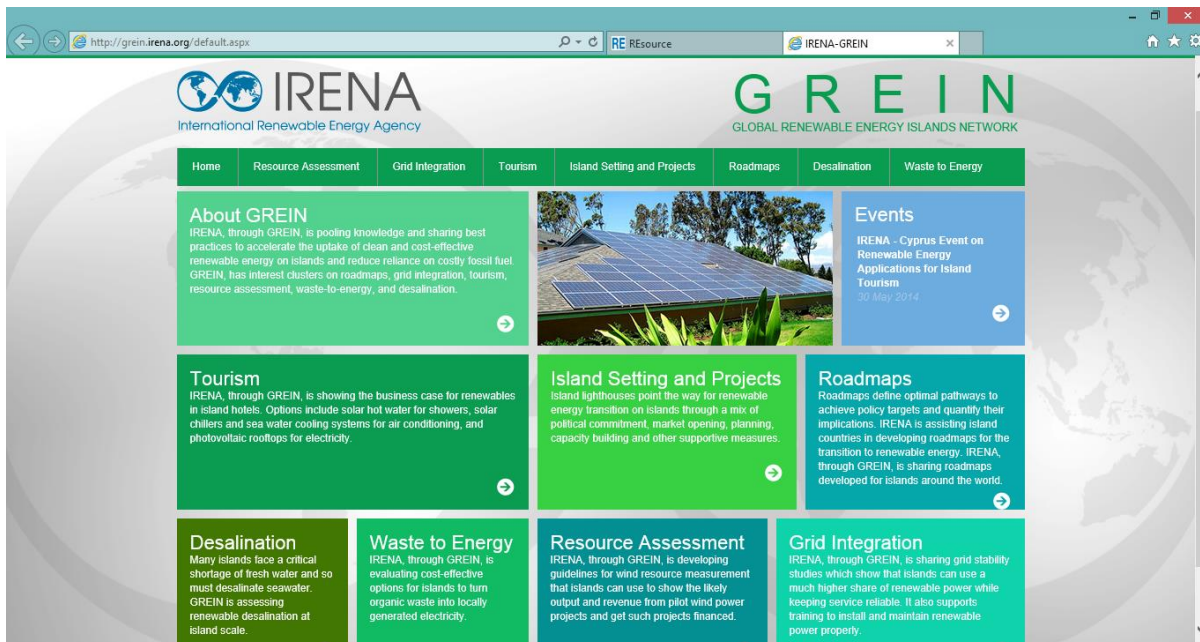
http://grein.irena.org/default.aspx

RE REsource

IRENA-GREIN

IRENA
International Renewable Energy Agency

GREIN
GLOBAL RENEWABLE ENERGY ISLANDS NETWORK

Home | Resource Assessment | Grid Integration | Tourism | Island Setting and Projects | Roadmaps | Desalination | Waste to Energy

About GREIN
IRENA, through GREIN, is pooling knowledge and sharing best practices to accelerate the uptake of clean and cost-effective renewable energy on islands and reduce reliance on costly fossil fuel. GREIN, has interest clusters on roadmaps, grid integration, tourism, resource assessment, waste-to-energy, and desalination.

Events
IRENA - Cyprus Event on Renewable Energy Applications for Island Tourism
30 May 2014

Tourism
IRENA, through GREIN, is showing the business case for renewables in island hotels. Options include solar hot water for showers, solar chillers and sea water cooling systems for air conditioning, and photovoltaic rooftops for electricity.

Island Setting and Projects
Island lighthouses point the way for renewable energy transition on islands through a mix of political commitment, market opening, planning, capacity building and other supportive measures.

Roadmaps
Roadmaps define optimal pathways to achieve policy targets and quantify their implications. IRENA is assisting island countries in developing roadmaps for the transition to renewable energy. IRENA, through GREIN, is sharing roadmaps developed for islands around the world.

Desalination
Many islands face a critical shortage of fresh water and so must desalinate seawater. GREIN is assessing renewable desalination at island scale.

Waste to Energy
IRENA, through GREIN, is evaluating cost-effective options for islands to turn organic waste into locally generated electricity.

Resource Assessment
IRENA, through GREIN, is developing guidelines for wind resource measurement that islands can use to show the likely output and revenue from pilot wind power projects and get such projects financed.

Grid Integration
IRENA, through GREIN, is sharing grid stability studies which show that islands can use a much higher share of renewable power while keeping service reliable. It also supports training to install and maintain renewable power properly.